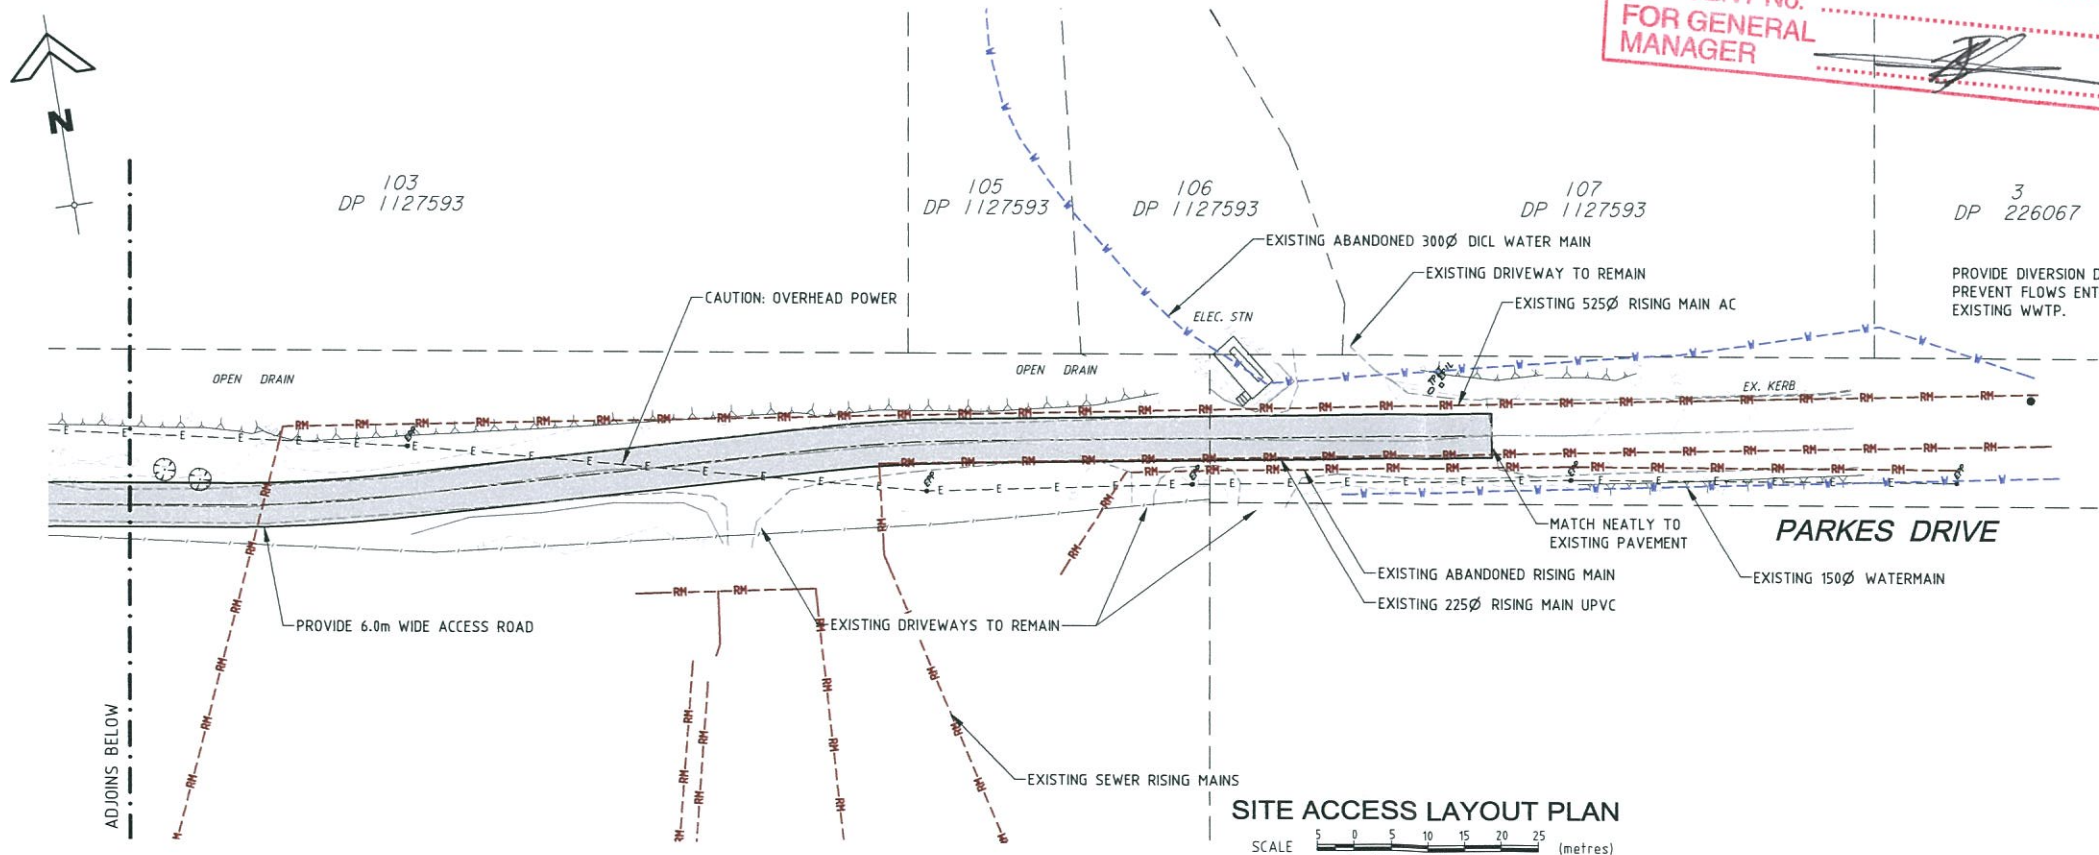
FOR GENERAL MANAGER

N

103
DP 1127593

105
DP 1127593

106
DP 1127593

107
DP 1127593

3
DP 226067

EXISTING ABANDONED 300Ø DICL WATER MAIN

EXISTING DRIVEWAY TO REMAIN

EXISTING 525Ø RISING MAIN AC

PROVIDE DIVERSION D
PREVENT FLOWS ENT
EXISTING WWTP.

CAUTION: OVERHEAD POWER

ELEC. STN

OPEN DRAIN

OPEN DRAIN

EX. KERB

MATCH NEATLY TO EXISTING PAVEMENT

PARKES DRIVE

EXISTING ABANDONED RISING MAIN

EXISTING 150Ø WATERMAIN

EXISTING 225Ø RISING MAIN UPVC

PROVIDE 6.0m WIDE ACCESS ROAD

EXISTING DRIVEWAYS TO REMAIN

EXISTING SEWER RISING MAINS

ADJOINS BELOW

SITE ACCESS LAYOUT PLAN

SCALE 5 0 5 10 15 20 25 (metres)